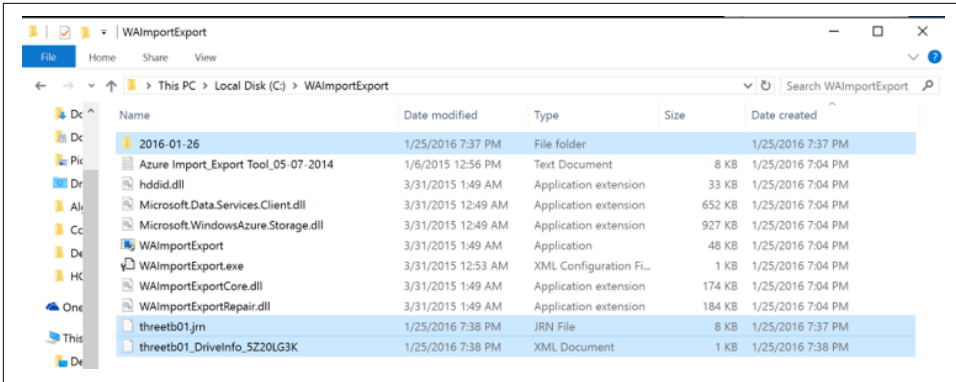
| WAImportExport

File Home Share View

This PC > Local Disk (C:) > WAImportExport

Search WAImportExport

Dc
Dc
Pic
Dr
Al
Cc
De
HC
One
This
De

| Name | Date modified | Type | Size | Date created |
|---|---|---|---|---|
| 2016-01-26 | 1/25/2016 7:37 PM | File folder | | 1/25/2016 7:37 PM |
| Azure Import_Export Tool_05-07-2014 | 1/6/2015 12:56 PM | Text Document | 8 KB | 1/25/2016 7:04 PM |
| hddid.dll | 3/31/2015 1:49 AM | Application extension | 33 KB | 1/25/2016 7:04 PM |
| Microsoft.Data.Services.Client.dll | 3/31/2015 12:49 AM | Application extension | 652 KB | 1/25/2016 7:04 PM |
| Microsoft.WindowsAzure.Storage.dll | 3/31/2015 12:49 AM | Application extension | 927 KB | 1/25/2016 7:04 PM |
| WAImportExport | 3/31/2015 1:49 AM | Application | 48 KB | 1/25/2016 7:04 PM |
| WAImportExport.exe | 3/31/2015 12:53 AM | XML Configuration Fi... | 1 KB | 1/25/2016 7:04 PM |
| WAImportExportCore.dll | 3/31/2015 1:49 AM | Application extension | 174 KB | 1/25/2016 7:04 PM |
| WAImportExportRepair.dll | 3/31/2015 1:49 AM | Application extension | 184 KB | 1/25/2016 7:04 PM |
| threetb01.jrn | 1/25/2016 7:38 PM | JRN File | 8 KB | 1/25/2016 7:37 PM |
| threetb01_DriveInfo_5Z20LG3K | 1/25/2016 7:38 PM | XML Document | 1 KB | 1/25/2016 7:38 PM |